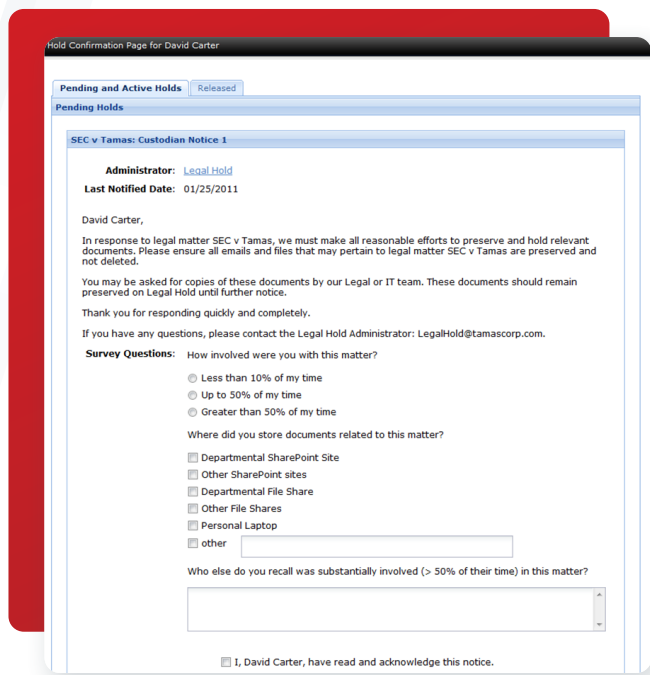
Hold Confirmation Page for David Carter

Pending and Active Holds

Released

Pending Holds

SEC v Tamas: Custodian Notice 1

Administrator: Legal Hold

Last Notified Date: 01/25/2011

David Carter,

In response to legal matter SEC v Tamas, we must make all reasonable efforts to preserve and hold relevant documents. Please ensure all emails and files that may pertain to legal matter SEC v Tamas are preserved and not deleted.

You may be asked for copies of these documents by our Legal or IT team. These documents should remain preserved on Legal Hold until further notice.

Thank you for responding quickly and completely.

If you have any questions, please contact the Legal Hold Administrator: LegalHold@tamascorp.com.

Survey Questions: How involved were you with this matter?

Less than 10% of my time

Up to 50% of my time

Greater than 50% of my time

Where did you store documents related to this matter?

Departmental SharePoint Site

Other SharePoint sites

Departmental File Share

Other File Shares

Personal Laptop

other

Who else do you recall was substantially involved (> 50% of their time) in this matter?

I, David Carter, have read and acknowledge this notice.